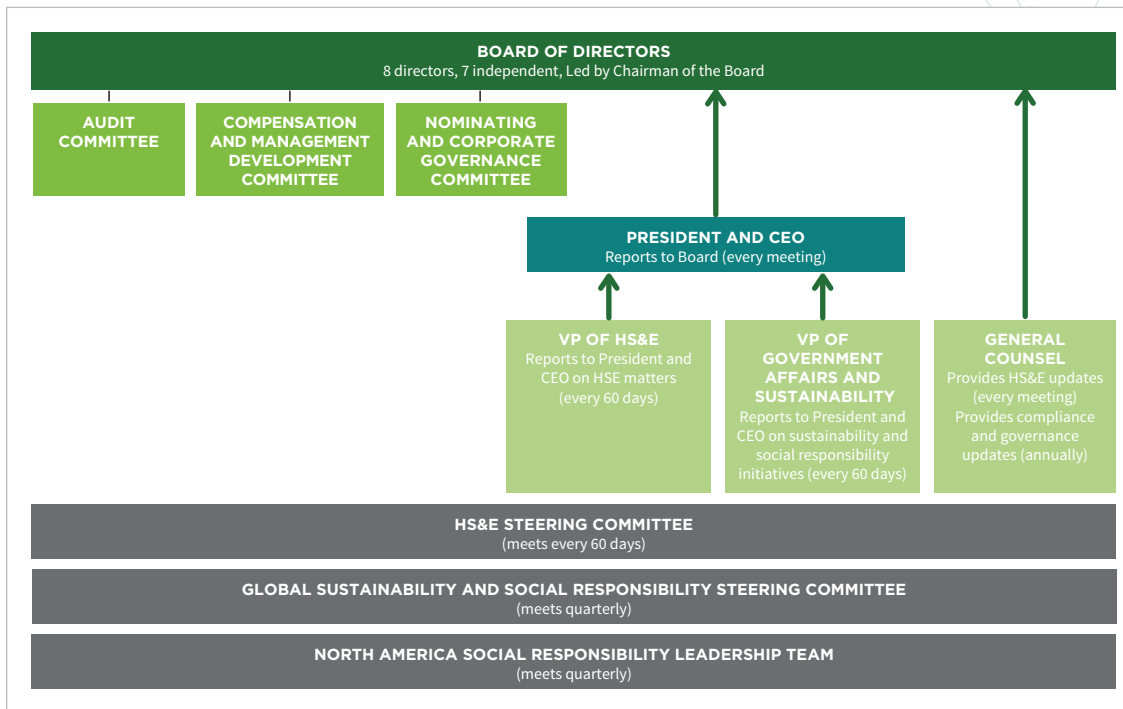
BOARD OF DIRECTORS
8 directors, 7 independent, Led by Chairman of the Board

AUDIT COMMITTEE

COMPENSATION AND MANAGEMENT DEVELOPMENT COMMITTEE

NOMINATING AND CORPORATE GOVERNANCE COMMITTEE

PRESIDENT AND CEO
Reports to Board (every meeting)

VP OF HS&E
Reports to President and CEO on HSE matters (every 60 days)

VP OF GOVERNMENT AFFAIRS AND SUSTAINABILITY
Reports to President and CEO on sustainability and social responsibility initiatives (every 60 days)

GENERAL COUNSEL
Provides HS&E updates (every meeting)
Provides compliance and governance updates (annually)

HS&E STEERING COMMITTEE
(meets every 60 days)

GLOBAL SUSTAINABILITY AND SOCIAL RESPONSIBILITY STEERING COMMITTEE
(meets quarterly)

NORTH AMERICA SOCIAL RESPONSIBILITY LEADERSHIP TEAM
(meets quarterly)